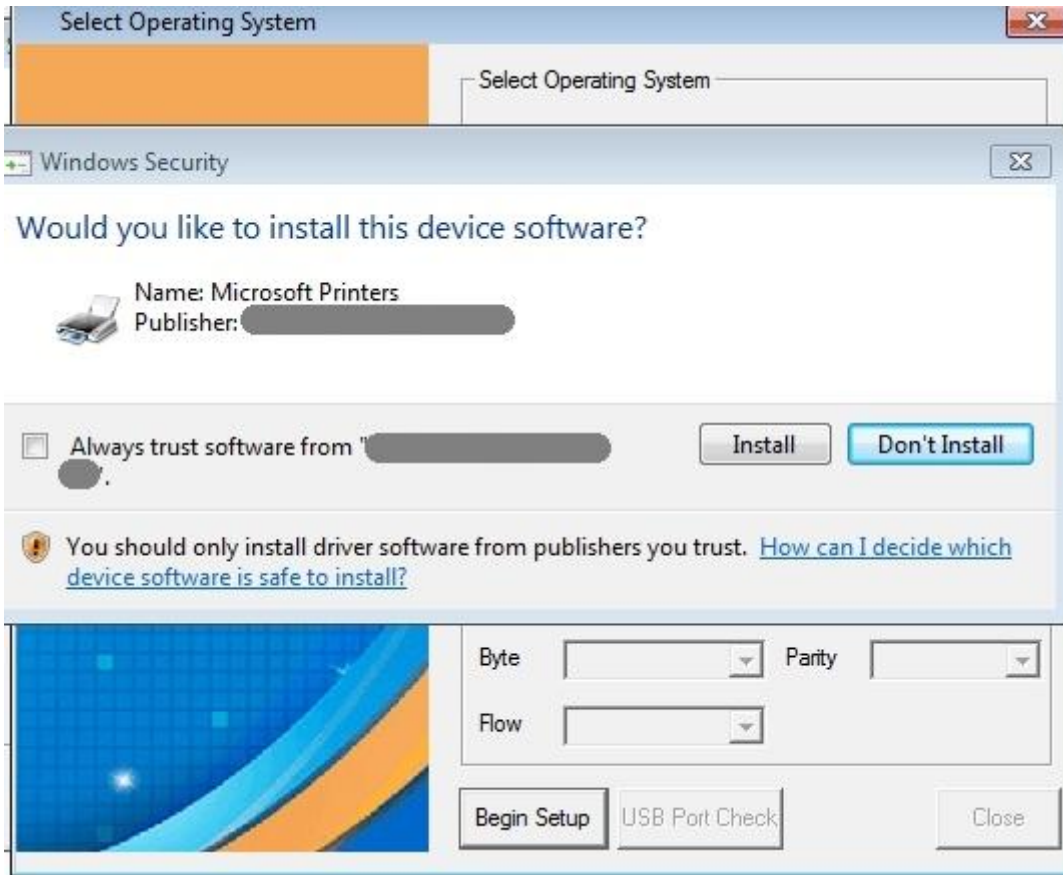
Select Operating System

Select Operating System

Windows Security

Would you like to install this device software?

Name: Microsoft Printers
Publisher: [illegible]

Always trust software from "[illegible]".

Install

Don't Install

You should only install driver software from publishers you trust. How can I decide which device software is safe to install?

Byte

Parity

Flow

Begin Setup

USB Port Check

Close